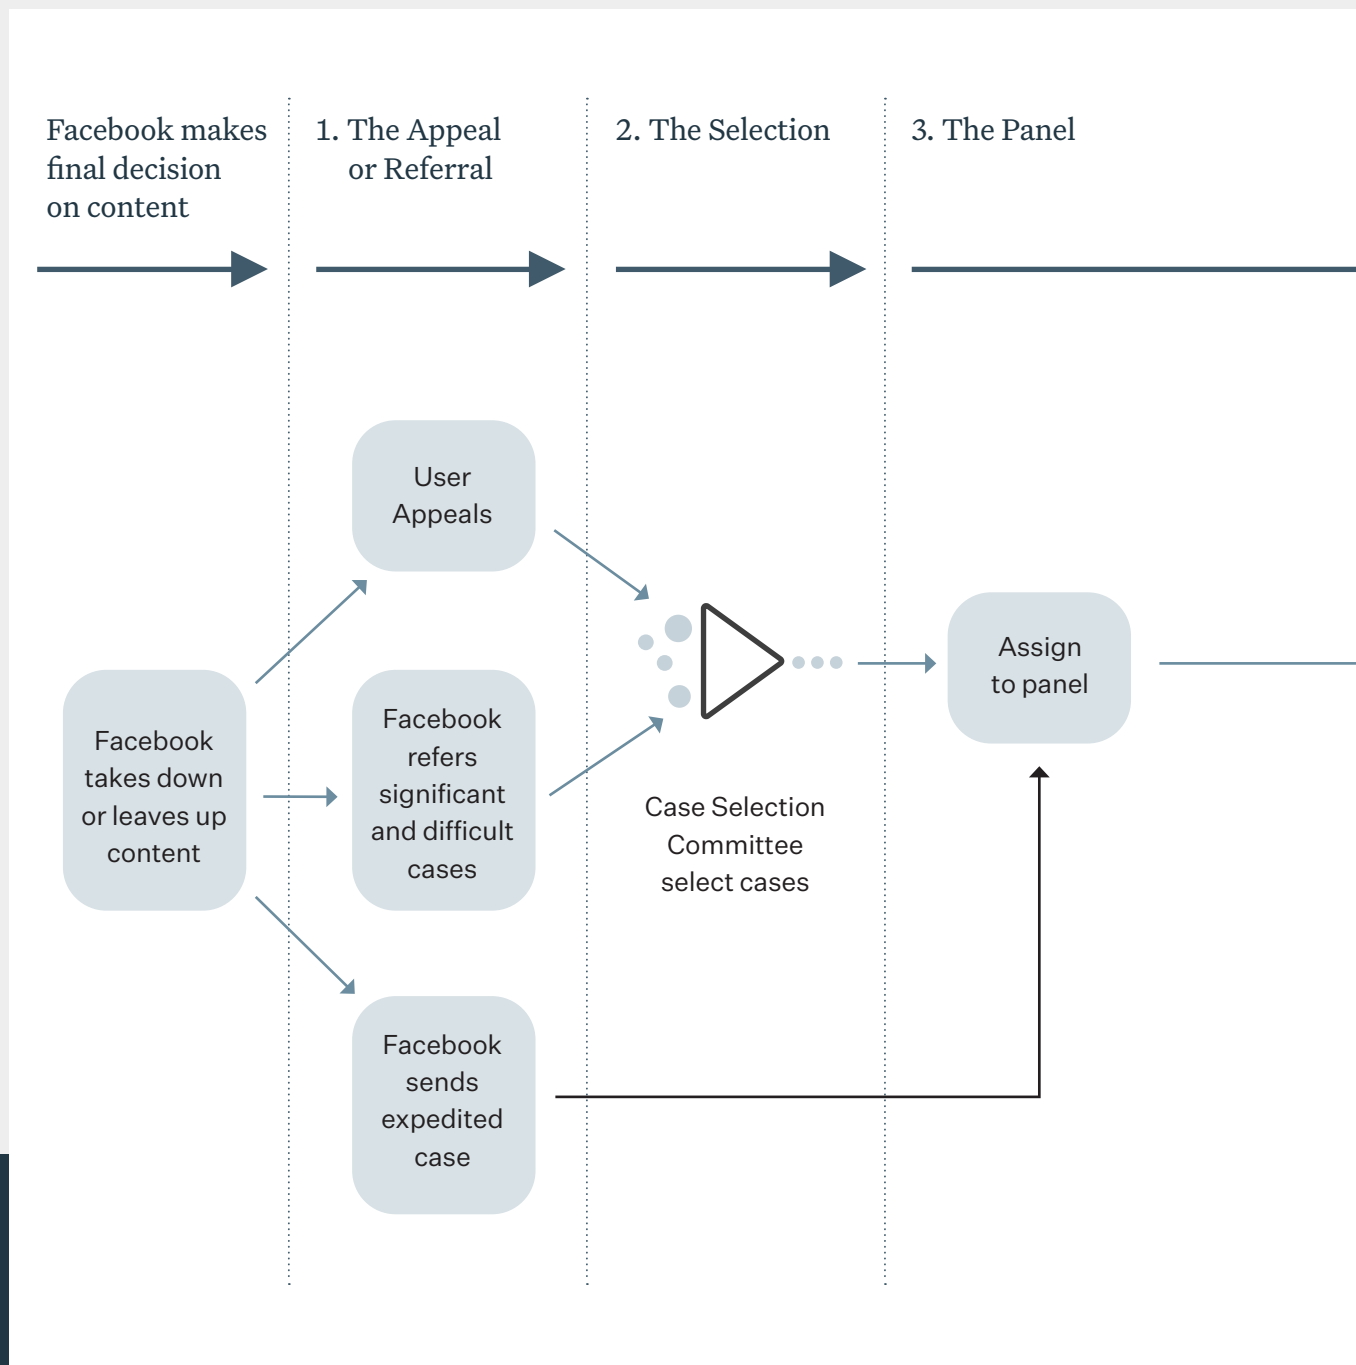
Facebook makes final decision on content

1. The Appeal or Referral

2. The Selection

3. The Panel

User Appeals

Facebook takes down or leaves up content

Facebook refers significant and difficult cases

Case Selection Committee select cases

Assign to panel

Facebook sends expedited case